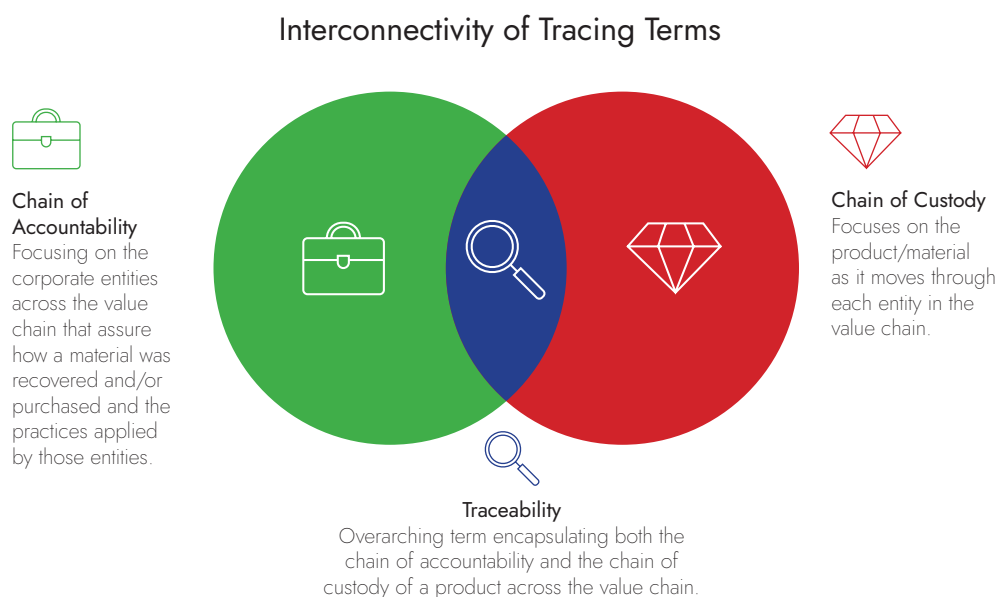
Interconnectivity of Tracing Terms

Chain of Accountability
Focusing on the corporate entities across the value chain that assure how a material was recovered and/or purchased and the practices applied by those entities.

Chain of Custody
Focuses on the product/material as it moves through each entity in the value chain.

Traceability
Overarching term encapsulating both the chain of accountability and the chain of custody of a product across the value chain.